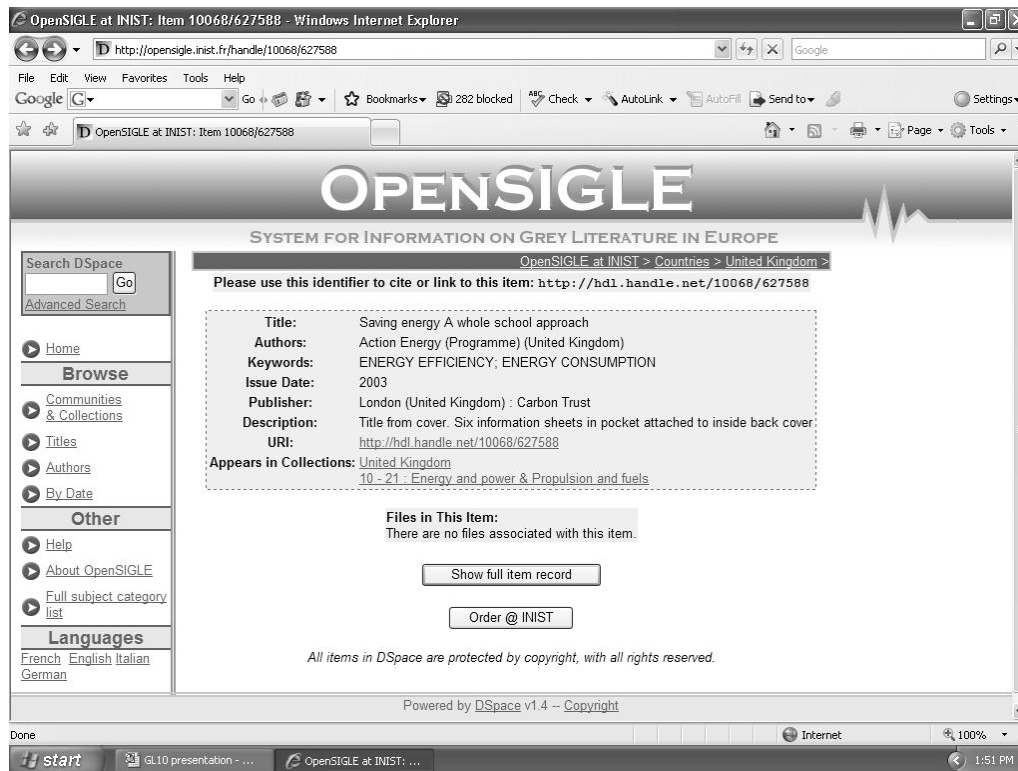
OpenSIGLE at INIST: Item 10068/627588 - Windows Internet Explorer

http://opensigle.inist.fr/handle/10068/627588

Google

File Edit View Favorites Tools Help

Google G- Go Bookmarks 282 blocked Check AutoLink AutoFill Send to Settings

OpenSIGLE at INIST: Item 10068/627588

Page Tools

OPENSIGLE

SYSTEM FOR INFORMATION ON GREY LITERATURE IN EUROPE

Search DSpace
Go
Advanced Search

Home

Browse

Communities & Collections

Titles

Authors

By Date

Other

Help

About OpenSIGLE

Full subject category list

Languages

French English Italian German

OpenSIGLE at INIST > Countries > United Kingdom >

Please use this identifier to cite or link to this item: http://hdl.handle.net/10068/627588

| | |
|---|---|
| Title: | Saving energy A whole school approach |
| Authors: | Action Energy (Programme) (United Kingdom) |
| Keywords: | ENERGY EFFICIENCY; ENERGY CONSUMPTION |
| Issue Date: | 2003 |
| Publisher: | London (United Kingdom) : Carbon Trust |
| Description: | Title from cover. Six information sheets in pocket attached to inside back cover |
| URI: | http://hdl.handle.net/10068/627588 |
| Appears in Collections: | United Kingdom 10 - 21 : Energy and power & Propulsion and fuels |

Files in This Item:
There are no files associated with this item.

Show full item record

Order @ INIST

All items in DSpace are protected by copyright, with all rights reserved.

Powered by DSpace v1.4 -- Copyright

Done

Internet

100%

start GL10 presentation - ... OpenSIGLE at INIST: ... 1:51 PM